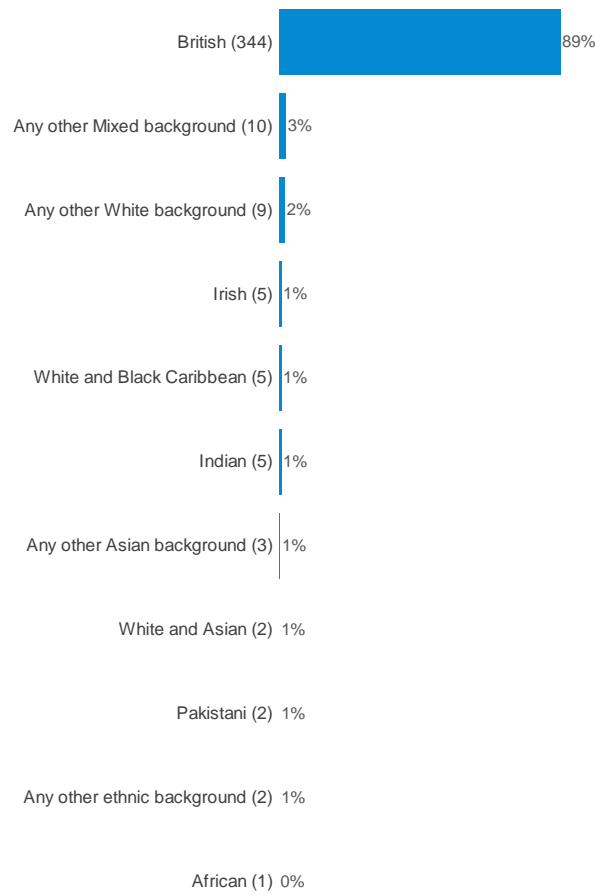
British (344) 89%

Any other Mixed background (10) 3%

Any other White background (9) 2%

Irish (5) 1%

White and Black Caribbean (5) 1%

Indian (5) 1%

Any other Asian background (3) 1%

White and Asian (2) 1%

Pakistani (2) 1%

Any other ethnic background (2) 1%

African (1) 0%